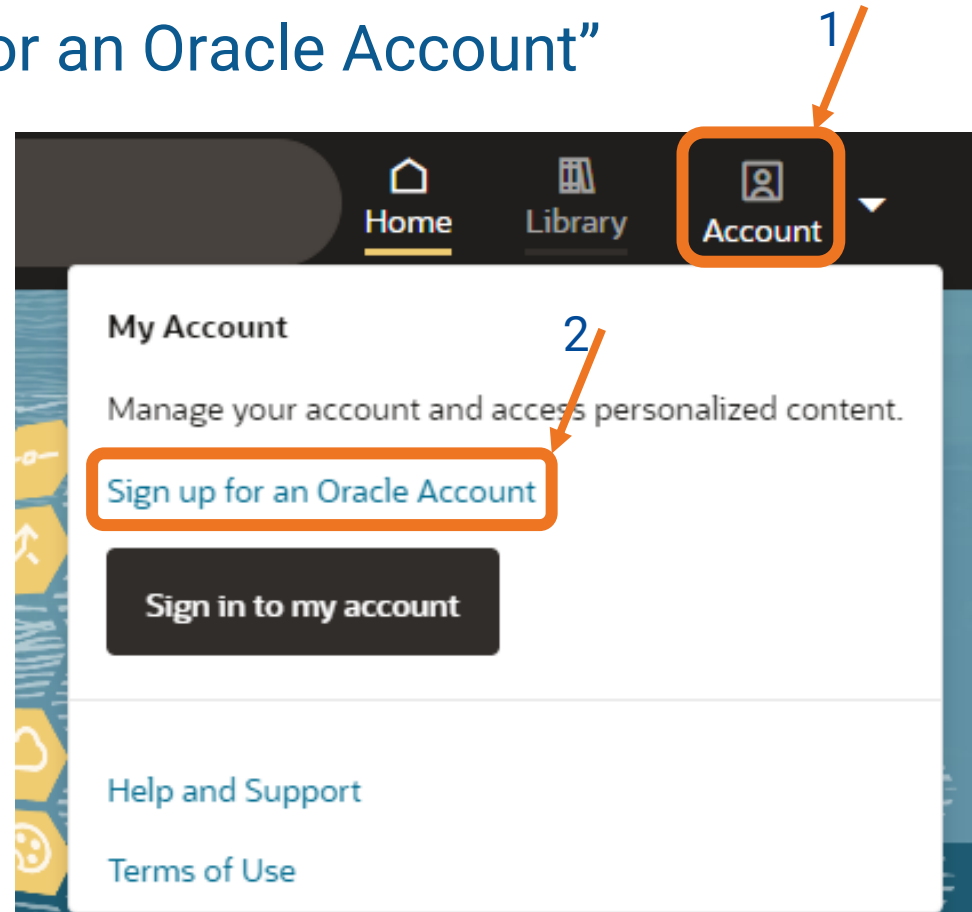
or an Oracle Account"

1

Home

Library

Account

My Account

2

Manage your account and access personalized content.

Sign up for an Oracle Account

Sign in to my account

Help and Support

Terms of Use